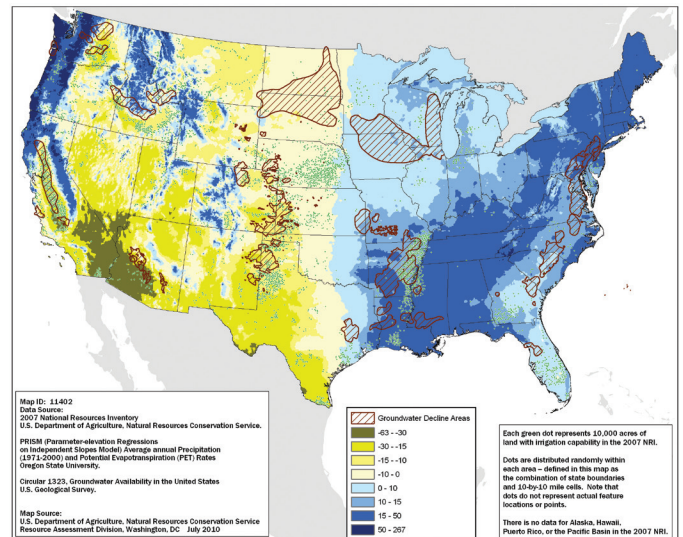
Map ID: 11402
Data Source:
2007 National Resources Inventory
U.S. Department of Agriculture, Natural Resources Conservation Service.

PRISM (Parameter-elevation Regressions on Independent Slopes Model) Average annual Precipitation (1971-2000) and Potential Evapotranspiration (PET) Rates
Oregon State University.

Circular 1323, Groundwater Availability in the United States
U.S. Geological Survey.

Map Source:
U.S. Department of Agriculture, Natural Resources Conservation Service
Resource Assessment Division, Washington, DC July 2010

Groundwater Decline Areas
-63 - -30
-30 - -15
-15 - -10
-10 - 0
0 - 10
10 - 15
15 - 50
50 - 267

Each green dot represents 10,000 acres of land with irrigation capability in the 2007 NRI.

Dots are distributed randomly within each area – defined in this map as the combination of state boundaries and 10-by-10 mile cells. Note that dots do not represent actual feature locations or points.

There is no data for Alaska, Hawaii, Puerto Rico, or the Pacific Basin in the 2007 NRI.